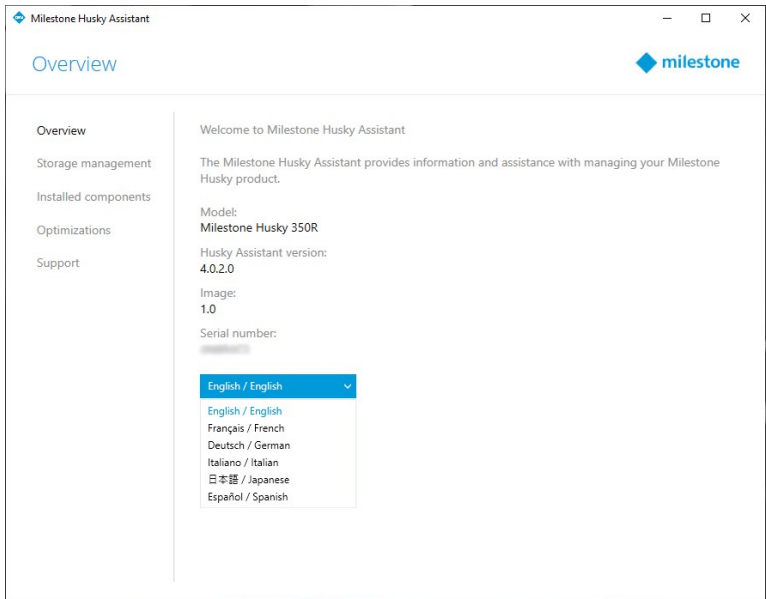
Milestone Husky Assistant

Overview

milestone

Overview
Storage management
Installed components
Optimizations
Support

Welcome to Milestone Husky Assistant

The Milestone Husky Assistant provides information and assistance with managing your Milestone Husky product.

Model:
Milestone Husky 350R

Husky Assistant version:
4.0.2.0

Image:
1.0

Serial number:
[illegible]

English / English

English / English
Français / French
Deutsch / German
Italiano / Italian
日本語 / Japanese
Español / Spanish